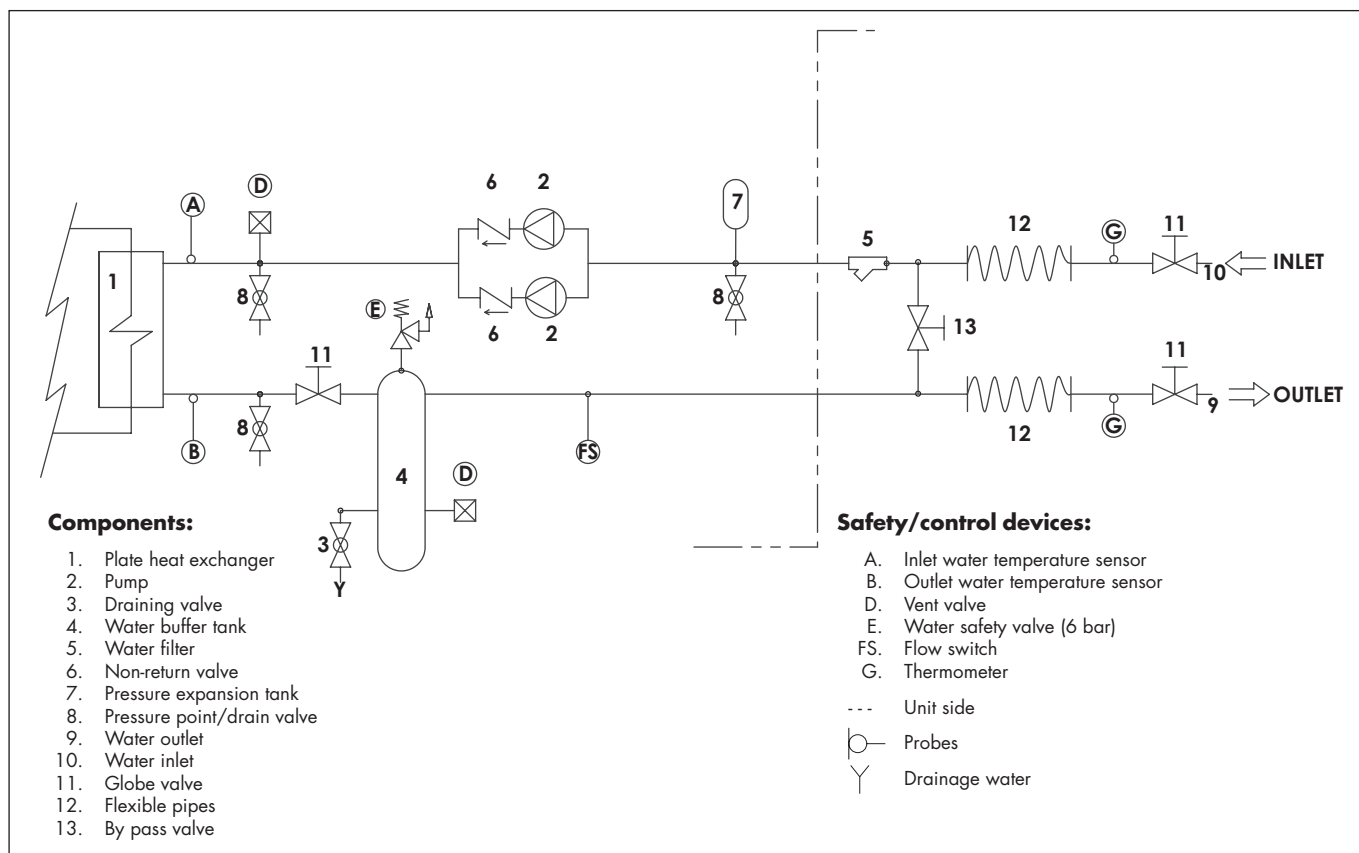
A
D
6
2
7
12
G
11
1
5
INLET
10
8
8
E
6
2
13
11
11
4
OUTLET
9
8
12
G
B
FS
D
3
Y

**Components:**

1. Plate heat exchanger
2. Pump
3. Draining valve
4. Water buffer tank
5. Water filter
6. Non-return valve
7. Pressure expansion tank
8. Pressure point/drain valve
9. Water outlet
10. Water inlet
11. Globe valve
12. Flexible pipes
13. By pass valve

**Safety/control devices:**

A. Inlet water temperature sensor
B. Outlet water temperature sensor
D. Vent valve
E. Water safety valve (6 bar)
FS. Flow switch
G. Thermometer

Unit side

Probes

Drainage water